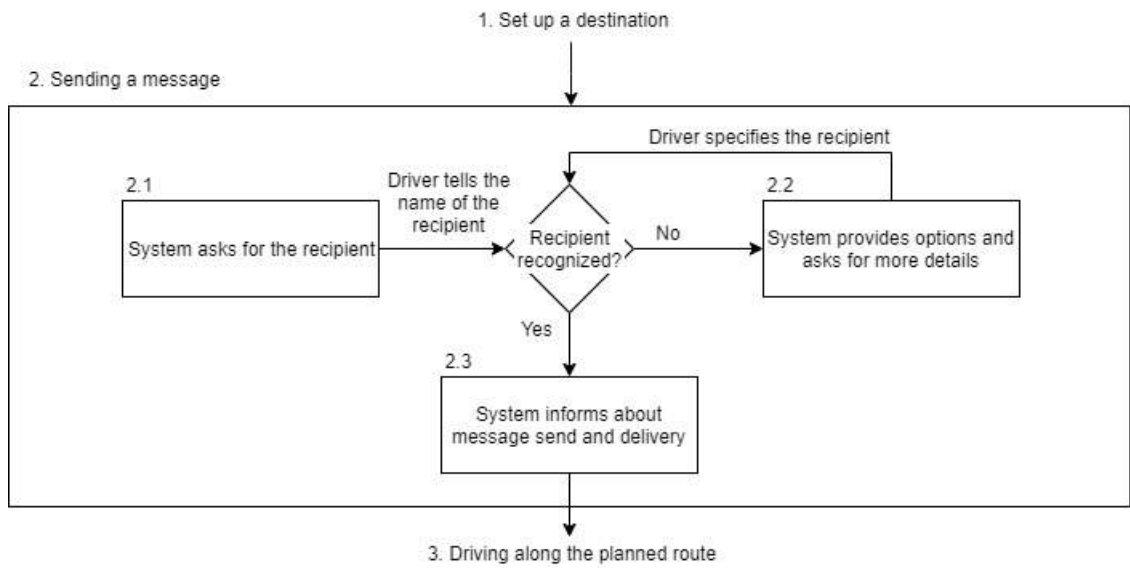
1. Set up a destination

2. Sending a message

Driver specifies the recipient

2.1

System asks for the recipient

Driver tells the name of the recipient

Recipient recognized?

No

2.2

System provides options and asks for more details

Yes

2.3

System informs about message send and delivery

3. Driving along the planned route